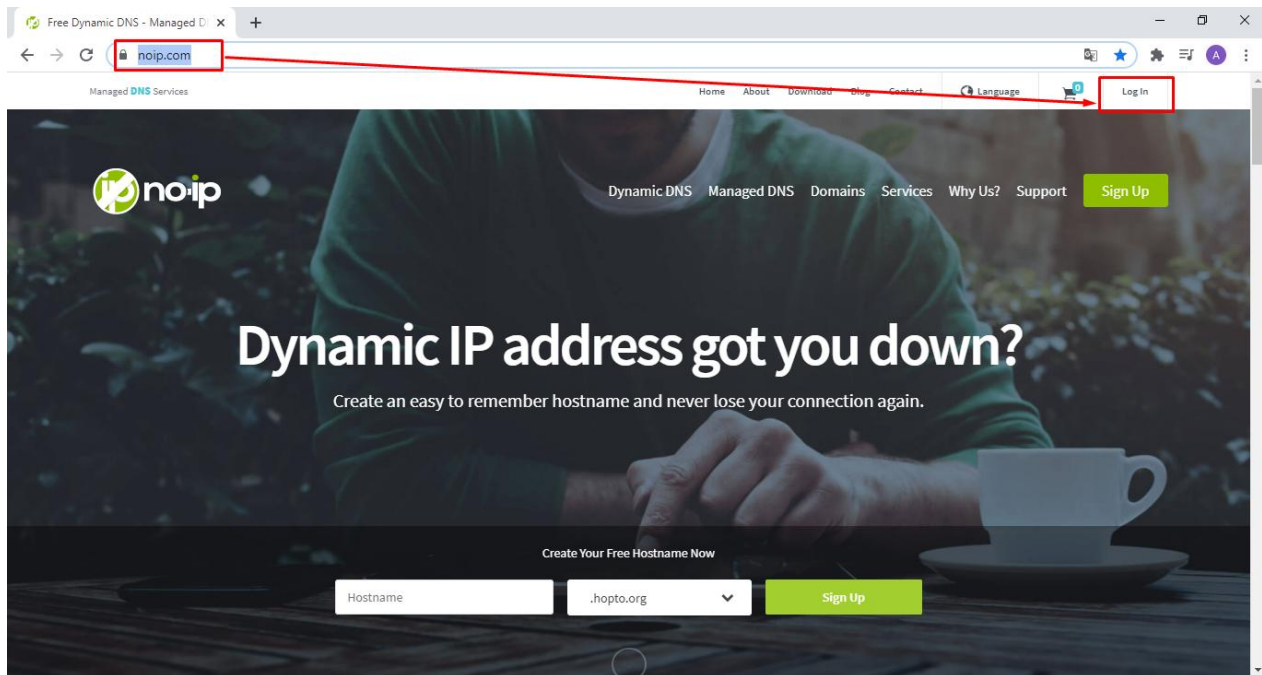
Free Dynamic DNS - Managed D ×  +

noip.com

Managed DNS Services

Home About Download Blog Contact Language 0 Log In

no-ip

Dynamic DNS Managed DNS Domains Services Why Us? Support Sign Up

Dynamic IP address got you down?

Create an easy to remember hostname and never lose your connection again.

Create Your Free Hostname Now

Hostname .hopto.org Sign Up